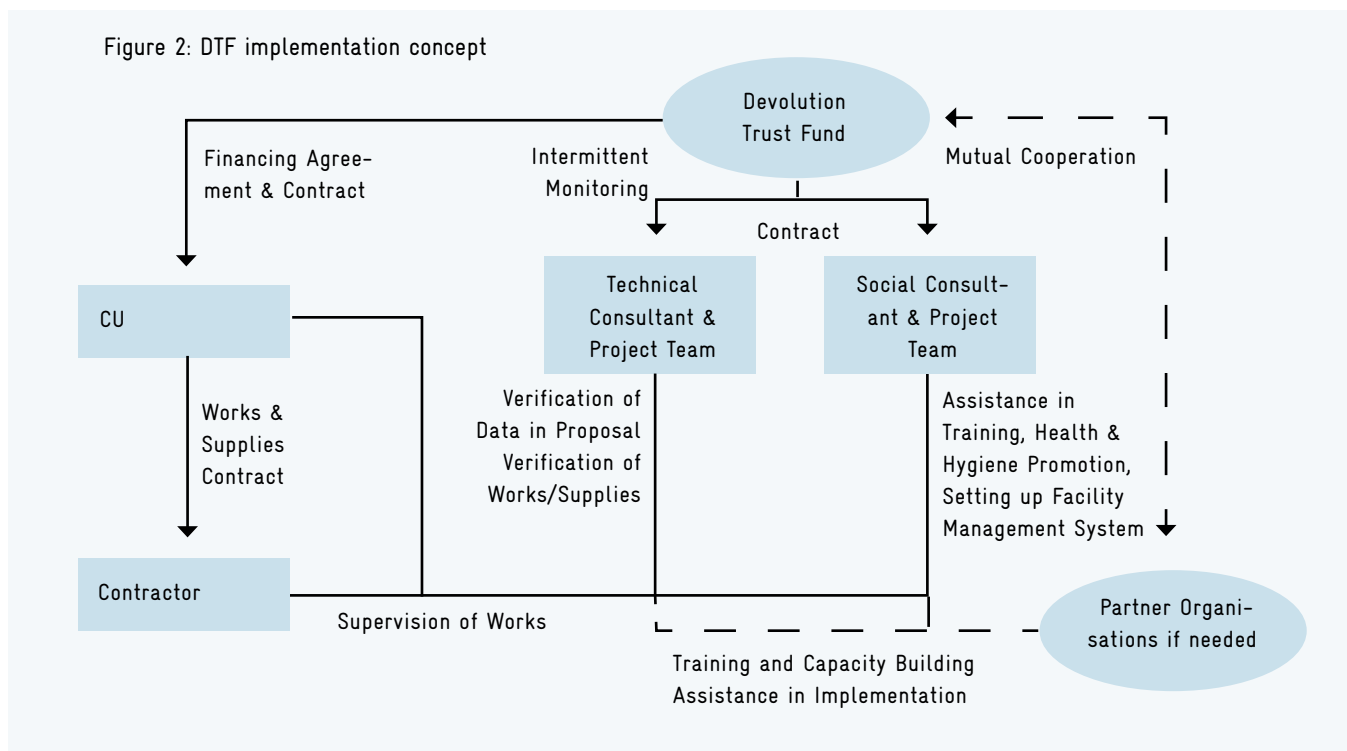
Figure 2: DTF implementation concept

Devolution Trust Fund

Financing Agreement & Contract

Intermittent Monitoring

Mutual Cooperation

Contract

CU

Technical Consultant & Project Team

Social Consultant & Project Team

Works & Supplies Contract

Verification of Data in Proposal Verification of Works/Supplies

Assistance in Training, Health & Hygiene Promotion, Setting up Facility Management System

Contractor

Supervision of Works

Partner Organisations if needed

Training and Capacity Building Assistance in Implementation